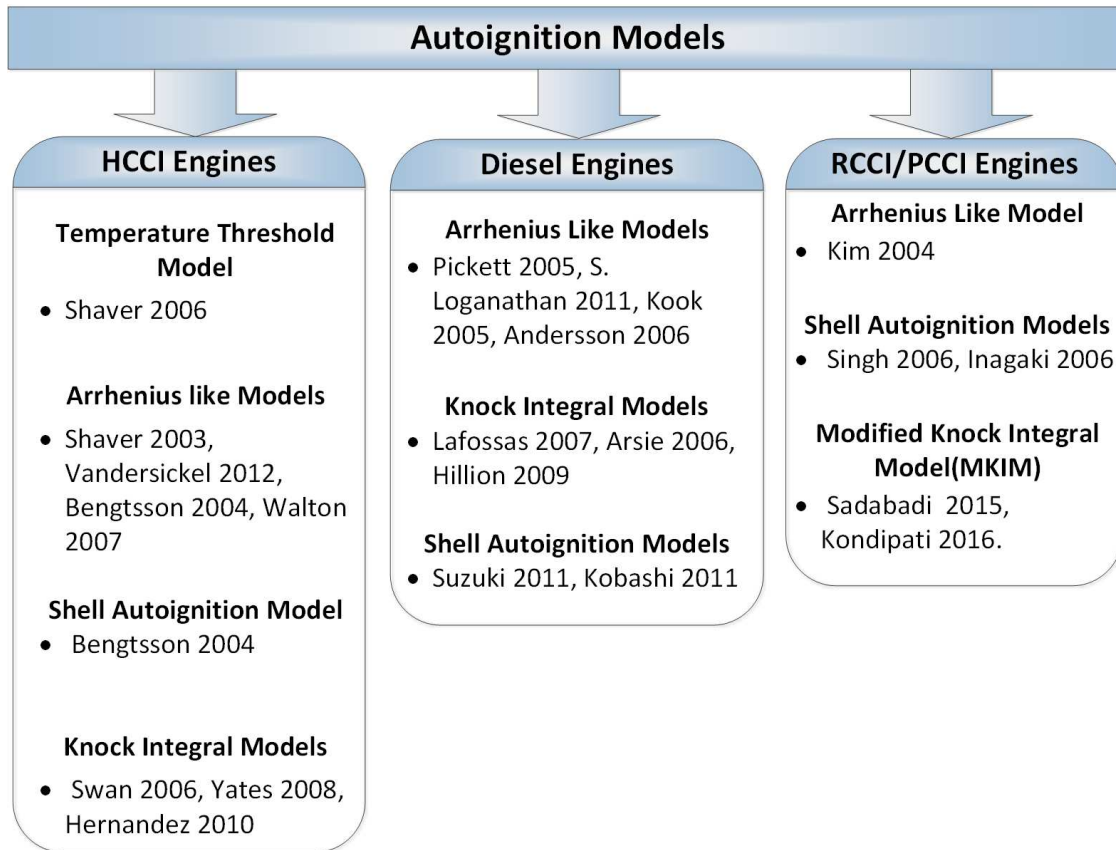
Autoignition Models

HCCI Engines

Temperature Threshold Model

• Shaver 2006

Arrhenius like Models

• Shaver 2003, Vandersickel 2012, Bengtsson 2004, Walton 2007

Shell Autoignition Model

• Bengtsson 2004

Knock Integral Models

• Swan 2006, Yates 2008, Hernandez 2010

Diesel Engines

Arrhenius Like Models

• Pickett 2005, S. Loganathan 2011, Kook 2005, Andersson 2006

Knock Integral Models

• Lafossas 2007, Arsie 2006, Hillion 2009

Shell Autoignition Models

• Suzuki 2011, Kobashi 2011

RCCI/PCCI Engines

Arrhenius Like Model

• Kim 2004

Shell Autoignition Models

• Singh 2006, Inagaki 2006

Modified Knock Integral Model(MKIM)

• Sadabadi 2015, Kondipati 2016.